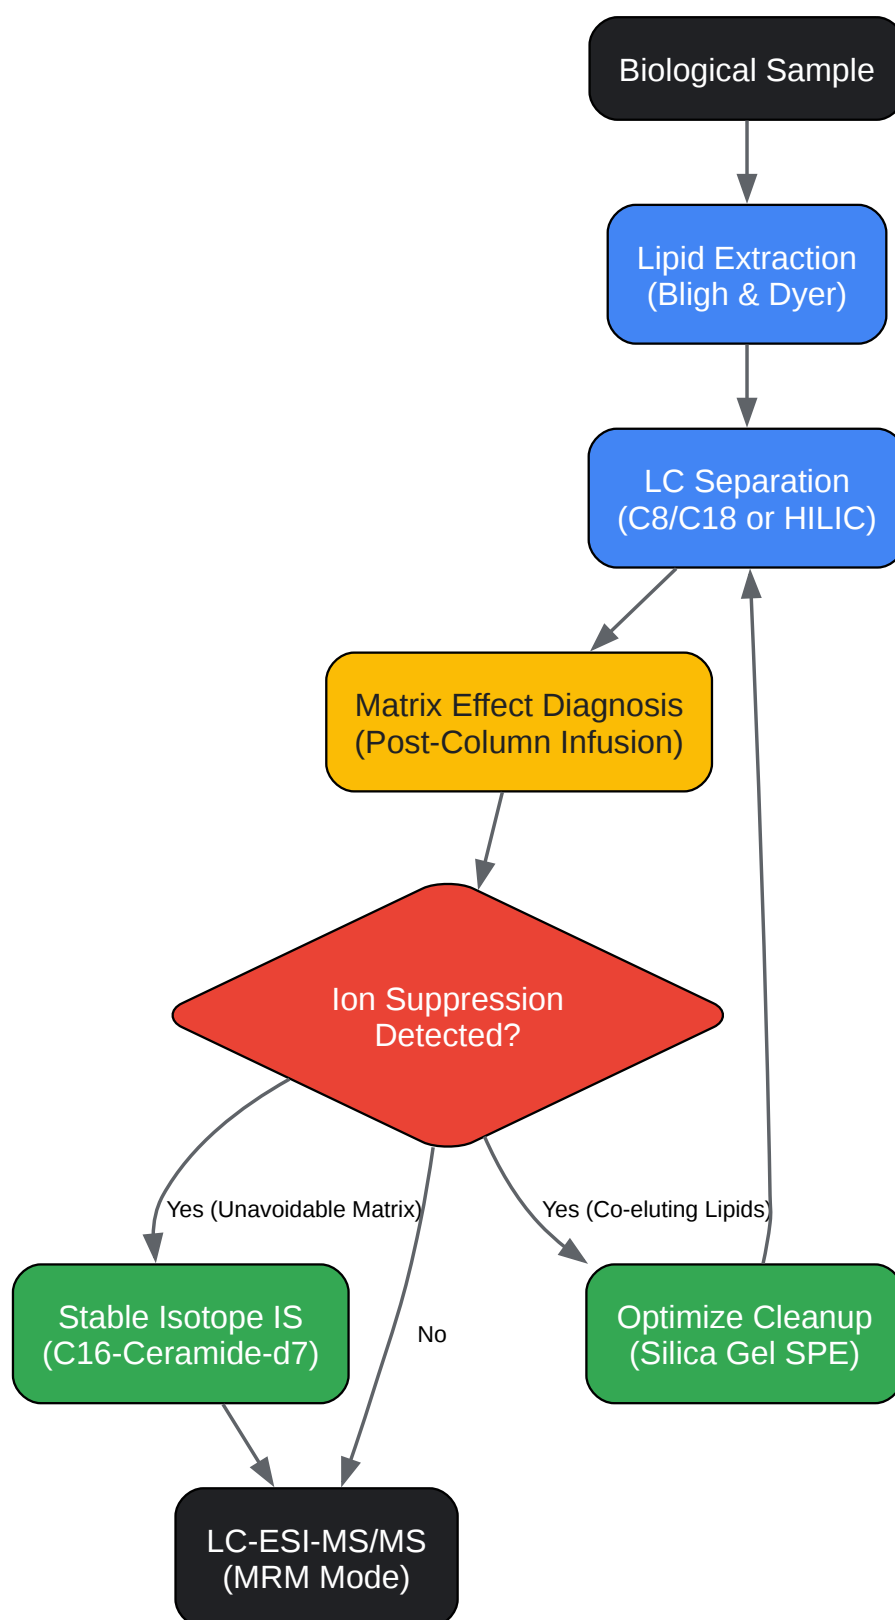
Biological Sample

Lipid Extraction
(Bligh & Dyer)

LC Separation
(C8/C18 or HILIC)

Matrix Effect Diagnosis
(Post-Column Infusion)

Ion Suppression
Detected?

Yes (Unavoidable Matrix)

Yes (Co-eluting Lipids)

No

Stable Isotope IS
(C16-Ceramide-d7)

Optimize Cleanup
(Silica Gel SPE)

LC-ESI-MS/MS
(MRM Mode)